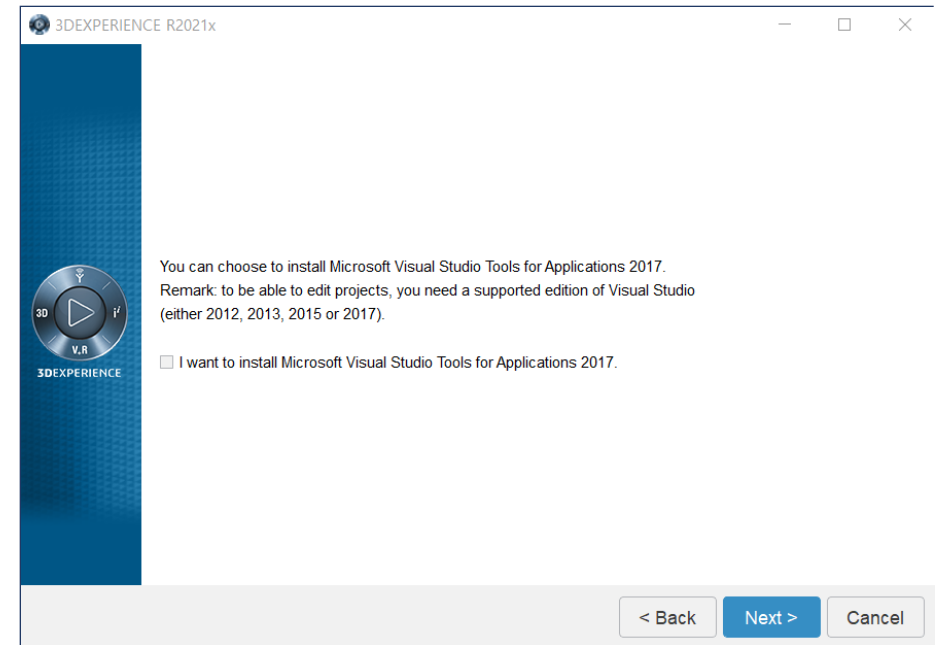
3DEXPERIENCE R2021x

3D
V.R
$i^2$
3DEXPERIENCE

You can choose to install Microsoft Visual Studio Tools for Applications 2017.
Remark: to be able to edit projects, you need a supported edition of Visual Studio (either 2012, 2013, 2015 or 2017).

I want to install Microsoft Visual Studio Tools for Applications 2017.

< Back
Next >
Cancel